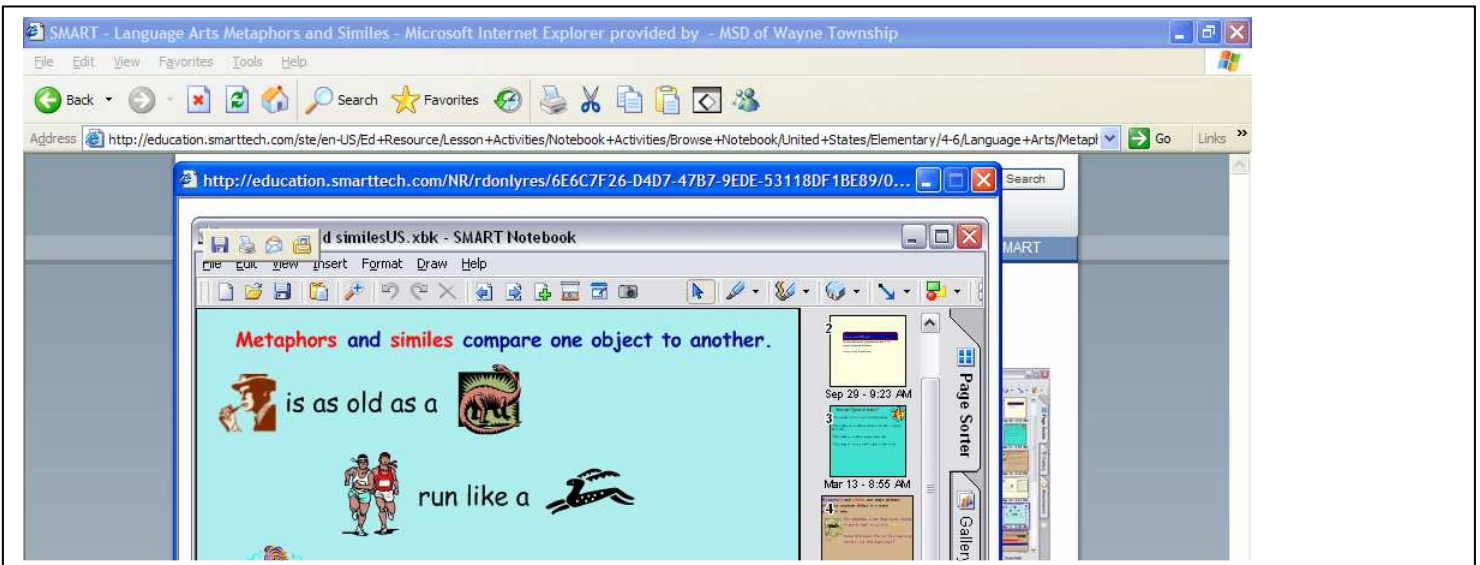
SMART - Language Arts Metaphors and Similes - Microsoft Internet Explorer provided by - MSD of Wayne Township

File Edit View Favorites Tools Help

Back Search Favorites

Address http://education.smarttech.com/ste/en-US/Ed+Resource/Lesson+Activities/Notebook+Activities/Browse+Notebook/United+States/Elementary/4-6/Language+Arts/Metapl Go Links »

http://education.smarttech.com/NR/rdonlyres/6E6C7F26-D4D7-47B7-9EDE-53118DF1BE89/0...

Search

d similesUS.xbk - SMART Notebook

File Edit View Insert Format Draw Help

MART

Metaphors and similes compare one object to another.

is as old as a

run like a

2

Sep 29 - 9:23 AM

3

Mar 13 - 8:55 AM

4

Page Sorter

Gallery